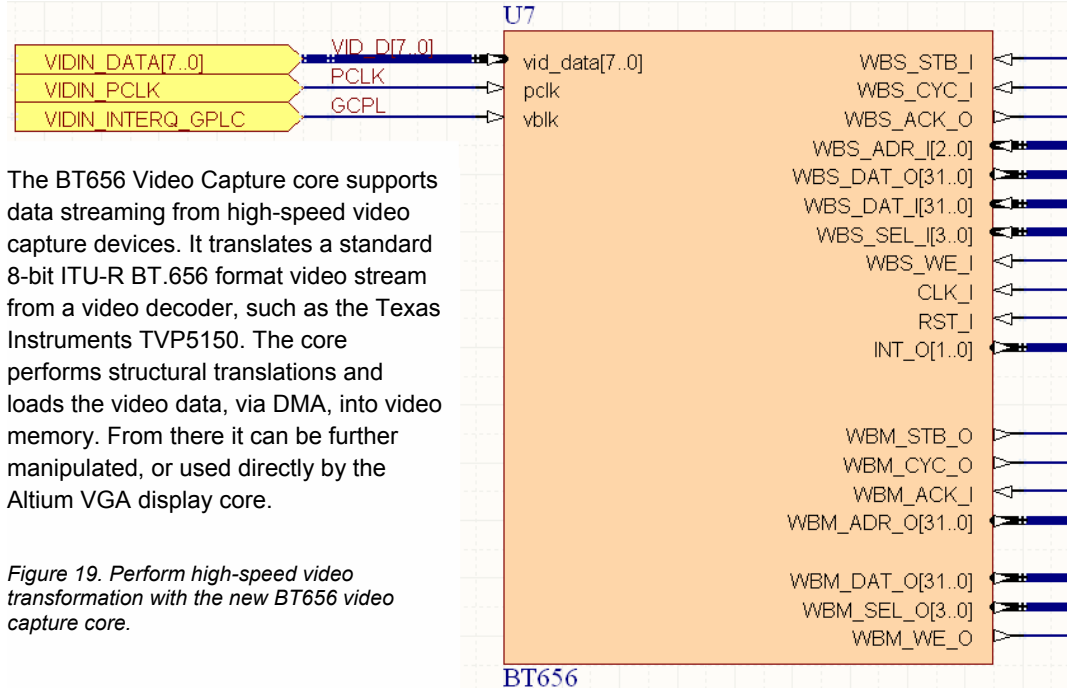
U7

VIDIN_DATA[7..0]
VIDIN_PCLK
VIDIN_INTERQ_GPLC

VID_D[7..0]
PCLK
GCPL

vid_data[7..0]
pclk
vblk

WBS_STB_I
WBS_CYC_I
WBS_ACK_O
WBS_ADR_I[2..0]
WBS_DAT_O[31..0]
WBS_DAT_I[31..0]
WBS_SEL_I[3..0]
WBS_WE_I
CLK_I
RST_I
INT_O[1..0]

WBM_STB_O
WBM_CYC_O
WBM_ACK_I
WBM_ADR_O[31..0]

WBM_DAT_O[31..0]
WBM_SEL_O[3..0]
WBM_WE_O

BT656

The BT656 Video Capture core supports data streaming from high-speed video capture devices. It translates a standard 8-bit ITU-R BT.656 format video stream from a video decoder, such as the Texas Instruments TVP5150. The core performs structural translations and loads the video data, via DMA, into video memory. From there it can be further manipulated, or used directly by the Altium VGA display core.

Figure 19. Perform high-speed video transformation with the new BT656 video capture core.